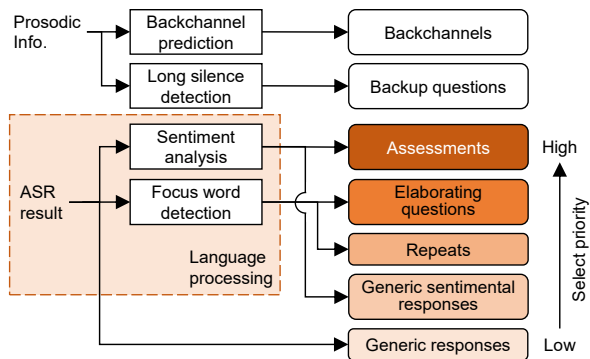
Prosodic Info.

Backchannel prediction

Long silence detection

Backchannels

Backup questions

Sentiment analysis

ASR result

Focus word detection

Language processing

Assessments

Elaborating questions

Repeats

Generic sentimental responses

Generic responses

High

Select priority

Low